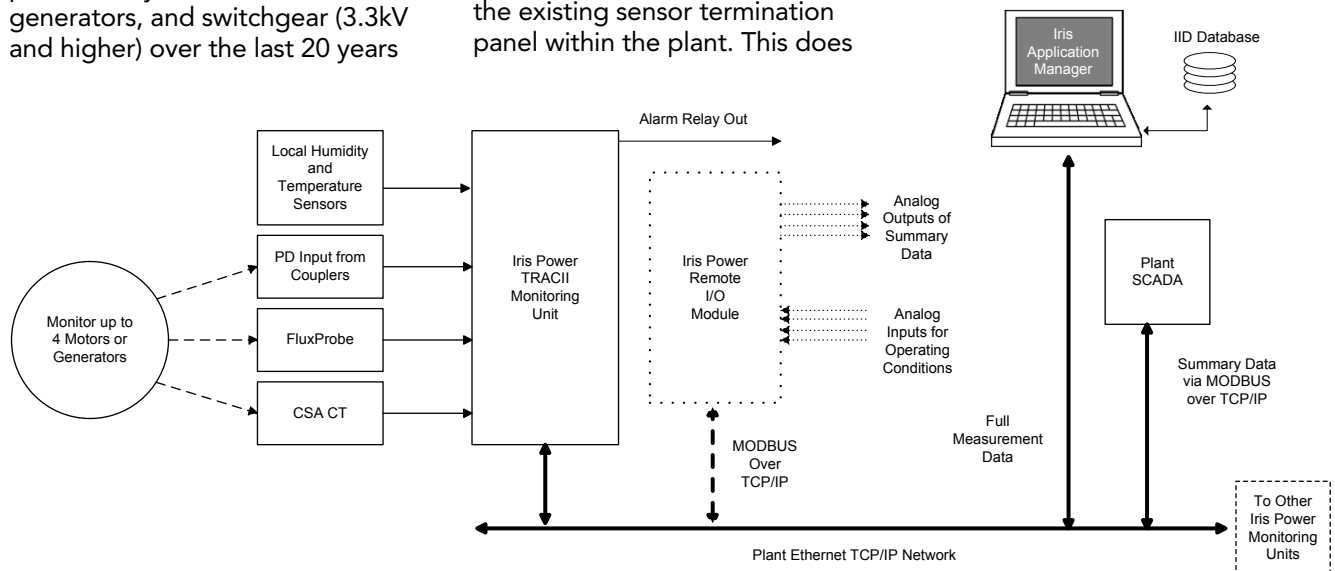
generators, and switchgear (3.3kV and higher) over the last 20 years

the existing sensor termination panel within the plant. This does

Iris Application Manager

IID Database

Alarm Relay Out

Local Humidity and Temperature Sensors

PD Input from Couplers

FluxProbe

CSA CT

Monitor up to 4 Motors or Generators

Iris Power TRACII Monitoring Unit

Iris Power Remote I/O Module

Analog Outputs of Summary Data

Analog Inputs for Operating Conditions

Plant SCADA

Summary Data via MODBUS over TCP/IP

Full Measurement Data

MODBUS Over TCP/IP

To Other Iris Power Monitoring Units

Plant Ethernet TCP/IP Network